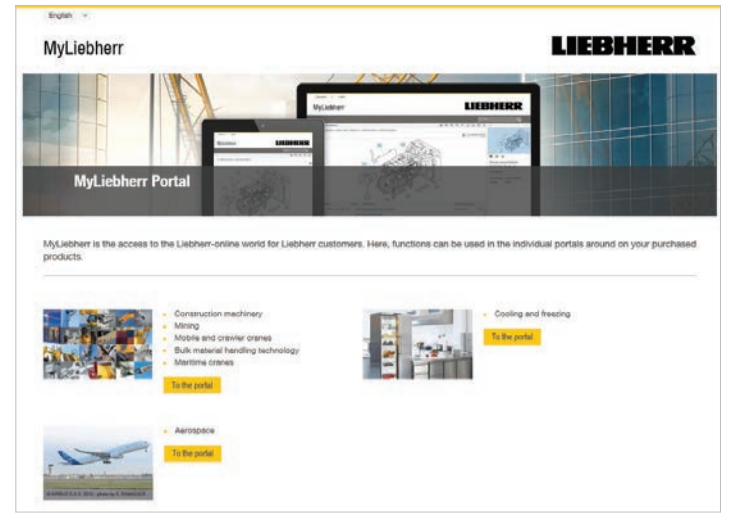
English

MyLiebherr

LIEBHERR

MyLiebherr

LIEBHERR

MyLiebherr Portal

MyLiebherr is the access to the Liebherr-online world for Liebherr customers. Here, functions can be used in the individual portals around on your purchased products.

- Construction machinery
- Mining
- Mobile and crawler cranes
- Bulk material handling technology
- Maritime cranes

To the portal

- Cooling and freezing

To the portal

- Aerospace

To the portal

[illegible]